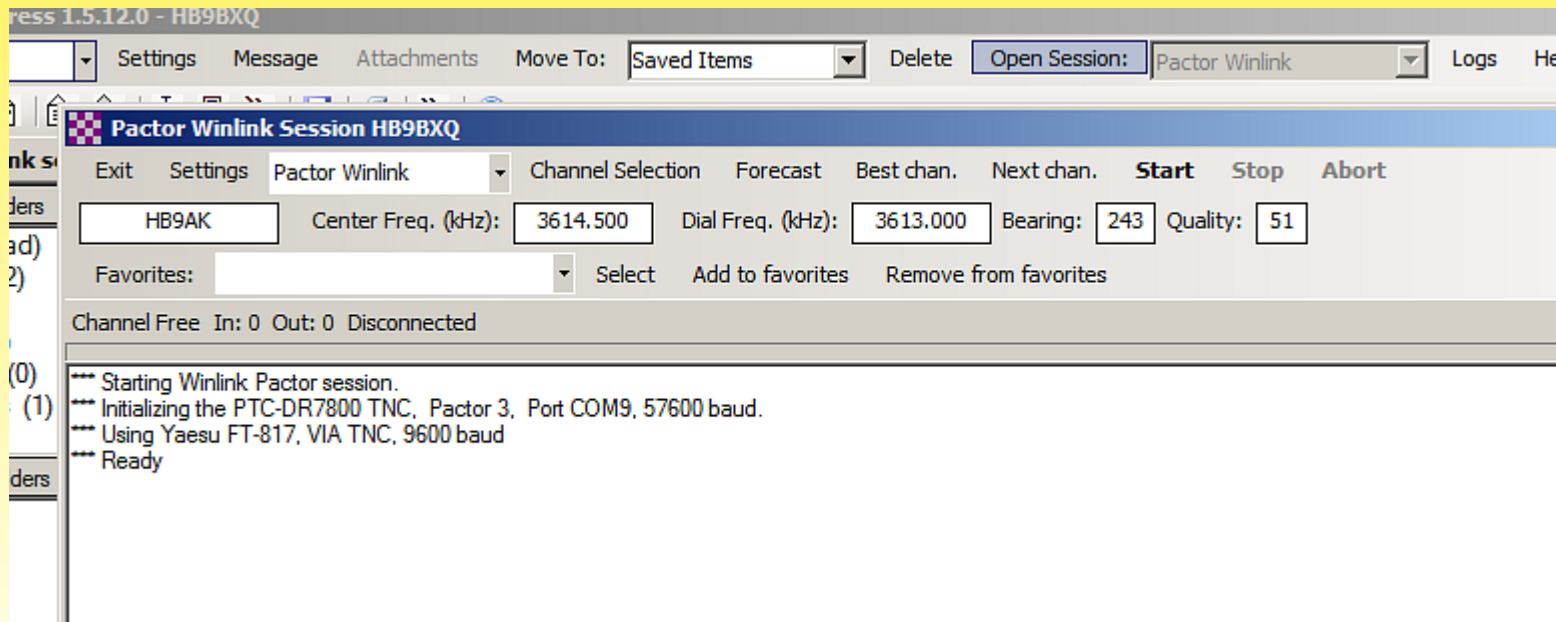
ress 1.5.12.0 - HB9BXQ

Settings Message Attachments Move To: Saved Items Delete Open Session: Pactor Winlink Logs He

nk s
ders
ad)
2)
(0)
(1)
ders

Pactor Winlink Session HB9BXQ

Exit Settings Pactor Winlink Channel Selection Forecast Best chan. Next chan. Start Stop Abort

HB9AK Center Freq. (kHz): 3614.500 Dial Freq. (kHz): 3613.000 Bearing: 243 Quality: 51

Favorites: Select Add to favorites Remove from favorites

Channel Free In: 0 Out: 0 Disconnected

*** Starting Winlink Pactor session.
*** Initializing the PTC-DR7800 TNC, Pactor 3, Port COM9, 57600 baud.
*** Using Yaesu FT-817, VIA TNC, 9600 baud
*** Ready